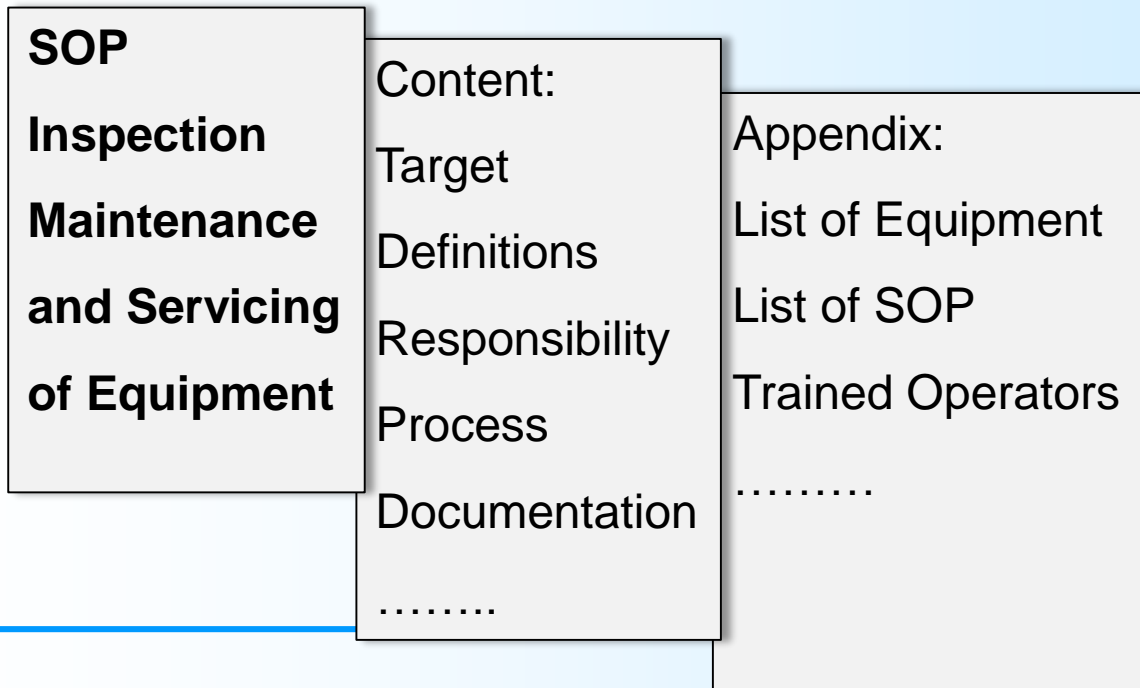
SOP

Inspection

Maintenance

and Servicing

of Equipment

Content:

Target

Definitions

Responsibility

Process

Documentation

……..

Appendix:

List of Equipment

List of SOP

Trained Operators

………